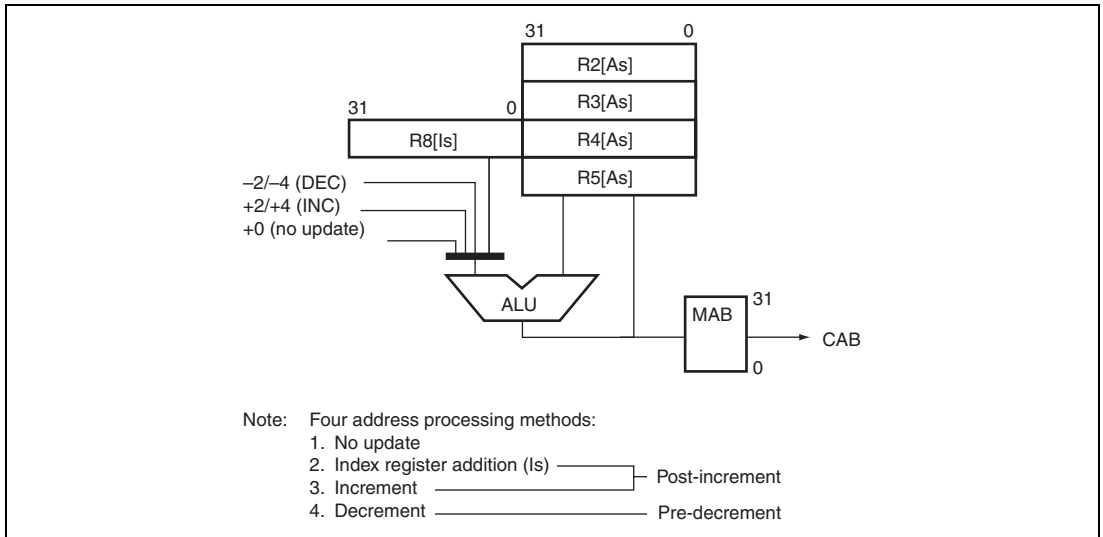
31 0

R2[As]

R3[As]

31 0

R8[Is]

R4[As]

R5[As]

–2/–4 (DEC)

+2/+4 (INC)

+0 (no update)

ALU

MAB

31

0

CAB

Note: Four address processing methods:

1. No update
2. Index register addition (Is)
3. Increment
4. Decrement

Post-increment

Pre-decrement